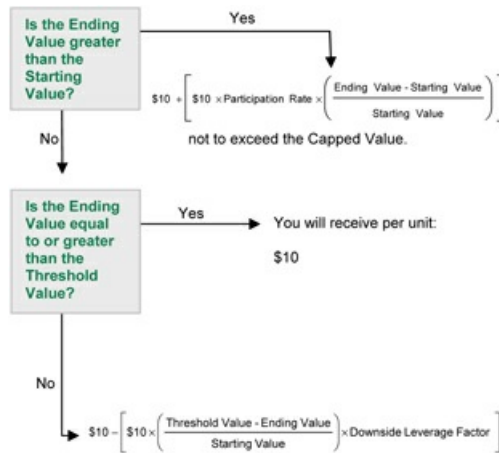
Is the Ending Value greater than the Starting Value?

Yes

$\$10 + \left[\$10 \times \text{Participation Rate} \times \left(\frac{\text{Ending Value - Starting Value}}{\text{Starting Value}}\right)\right]$

not to exceed the Capped Value.

No

Is the Ending Value equal to or greater than the Threshold Value?

Yes

You will receive per unit:

$10

No

$\$10 - \left[\$10 \times \left(\frac{\text{Threshold Value - Ending Value}}{\text{Starting Value}}\right) \times \text{Downside Leverage Factor}\right]$